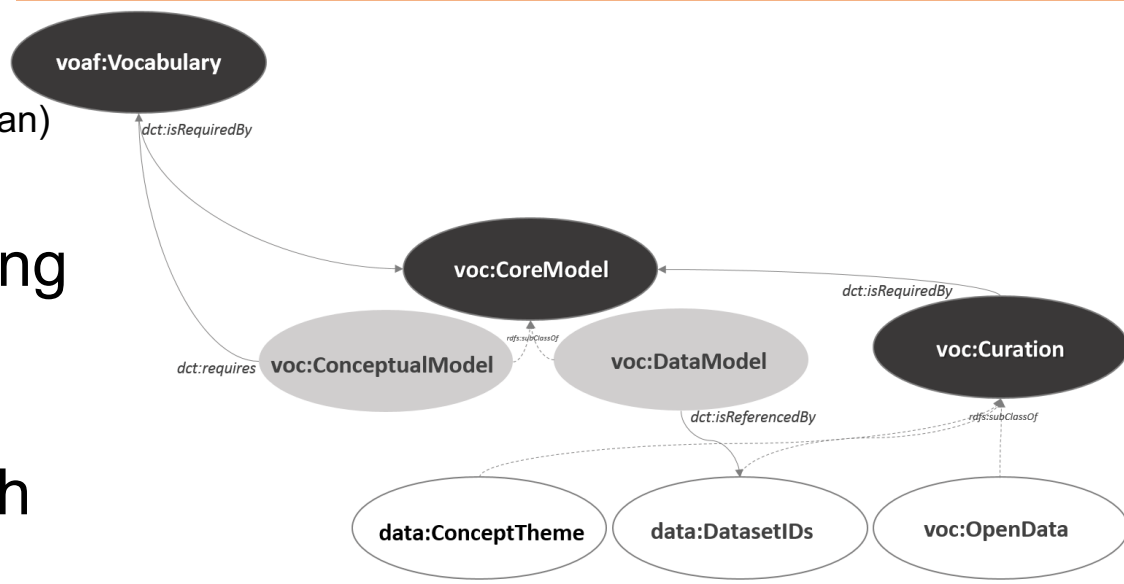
voaf:Vocabulary

an)

dct:isRequiredBy

ng

voc:CoreModel

dct:isRequiredBy

rdfs:subClassOf

voc:Curation

dct:requires

voc:ConceptualModel

voc:DataModel

dct:isReferencedBy

rdfs:subClassOf

h

data:ConceptTheme

data:DatasetIDs

voc:OpenData